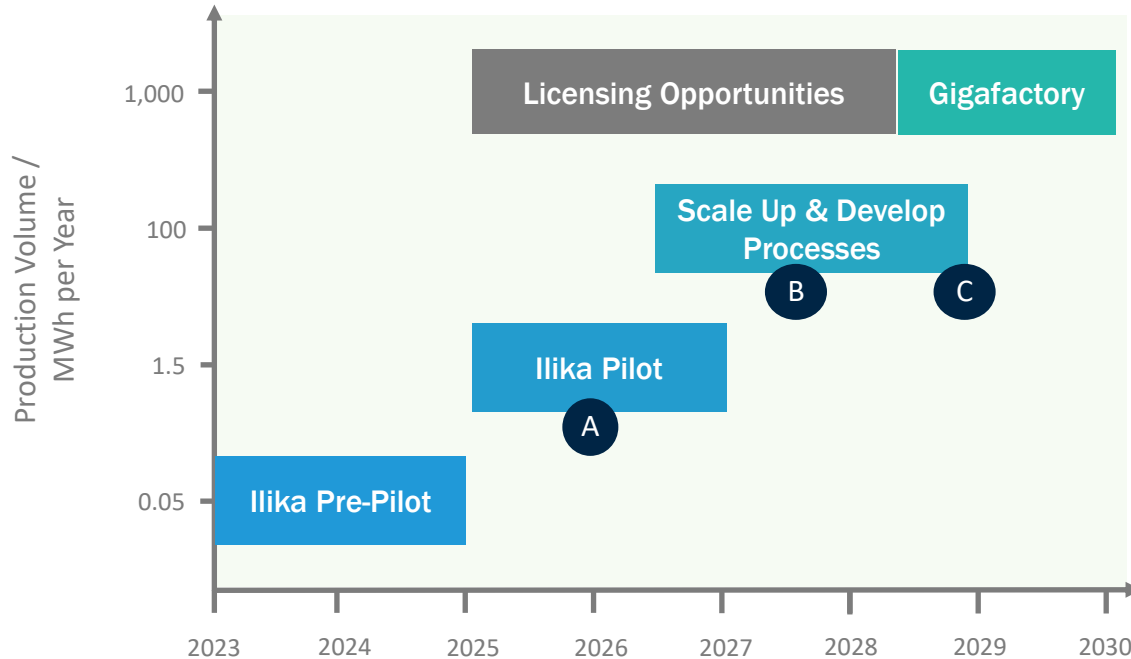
Production Volume / MWh per Year

1,000

100

1.5

0.05

Licensing Opportunities

Gigafactory

Scale Up & Develop Processes

B

C

Ilika Pilot

A

Ilika Pre-Pilot

2023

2024

2025

2026

2027

2028

2029

2030